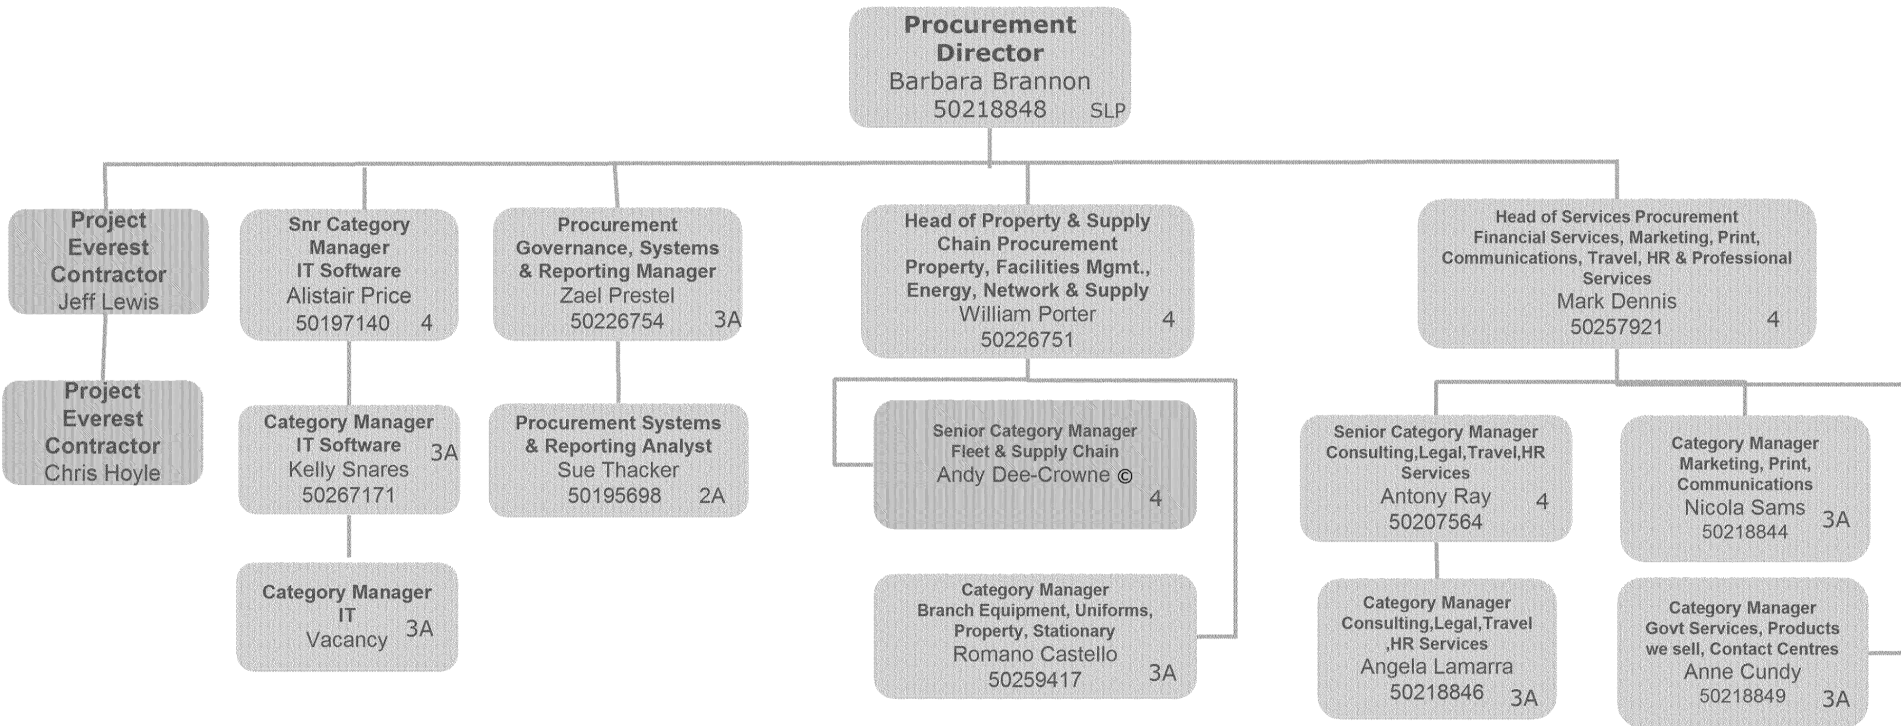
Procurement Director
Barbara Brannon
50218848 SLP

Project Everest Contractor
Jeff Lewis

Project Everest Contractor
Chris Hoyle

Snr Category Manager
IT Software
Alistair Price
50197140 4

Category Manager
IT Software
Kelly Snares
50267171 3A

Category Manager
IT
Vacancy 3A

Procurement Governance, Systems & Reporting Manager
Zael Prestel
50226754 3A

Procurement Systems & Reporting Analyst
Sue Thacker
50195698 2A

Head of Property & Supply Chain Procurement
Property, Facilities Mgmt., Energy, Network & Supply
William Porter
50226751 4

Senior Category Manager
Fleet & Supply Chain
Andy Dee-Crowne ©
4

Category Manager
Branch Equipment, Uniforms, Property, Stationary
Romano Castello
50259417 3A

Head of Services Procurement
Financial Services, Marketing, Print, Communications, Travel, HR & Professional Services
Mark Dennis
50257921 4

Senior Category Manager
Consulting,Legal,Travel,HR Services
Antony Ray
50207564 4

Category Manager
Consulting,Legal,Travel ,HR Services
Angela Lamarra
50218846 3A

Category Manager
Marketing, Print, Communications
Nicola Sams
50218844 3A

Category Manager
Govt Services, Products we sell, Contact Centres
Anne Cundy
50218849 3A